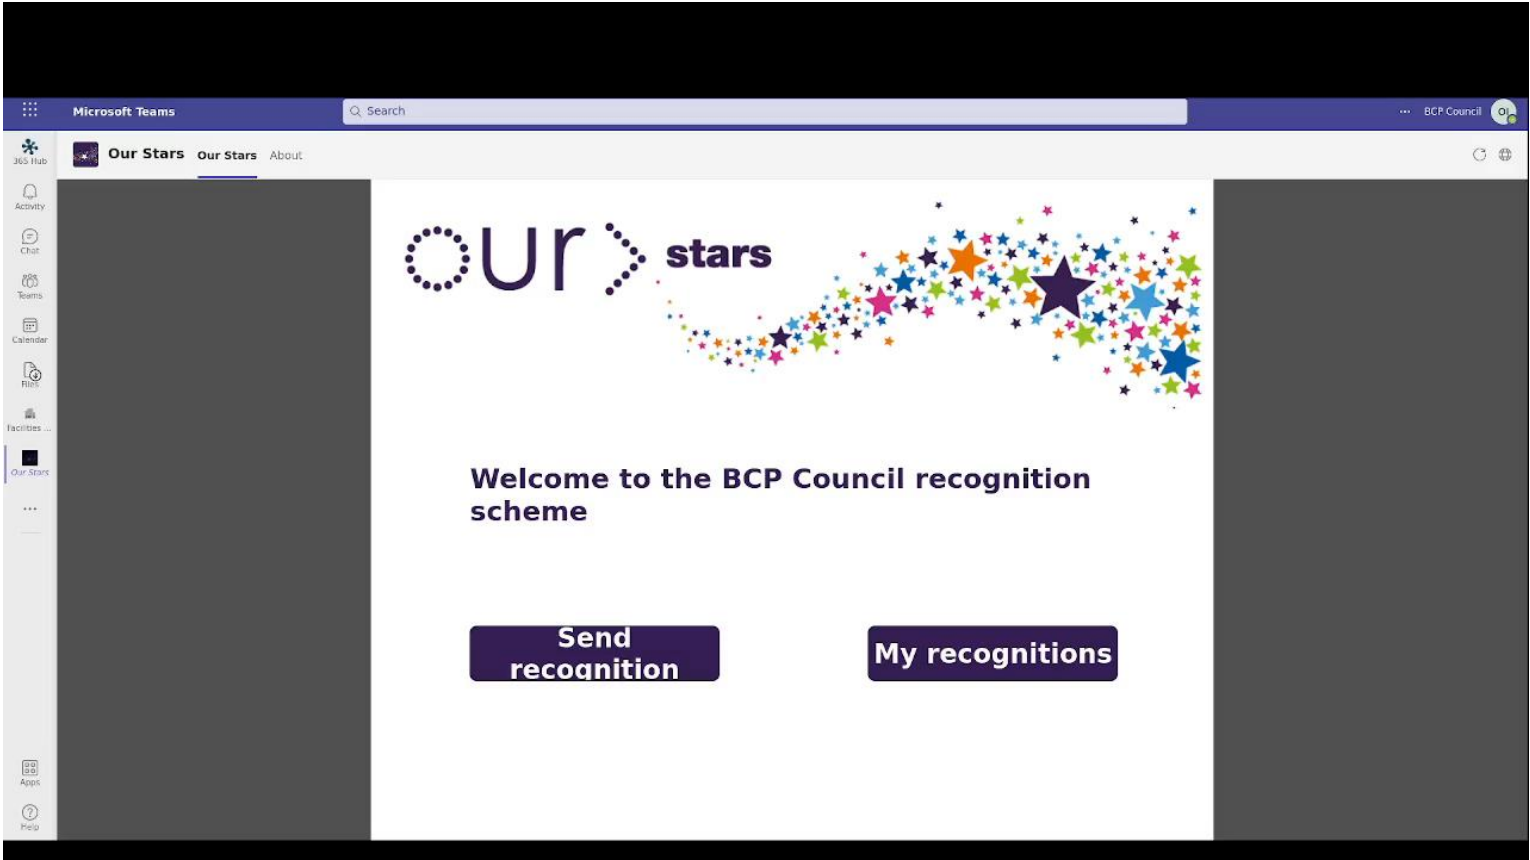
Microsoft Teams
Search
··· BCP Council OI

365 Hub
Activity
Chat
Teams
Calendar
Files
Facilities ...
Our Stars
···
Apps
Help

Our Stars Our Stars About

our stars

Welcome to the BCP Council recognition scheme

Send recognition

My recognitions